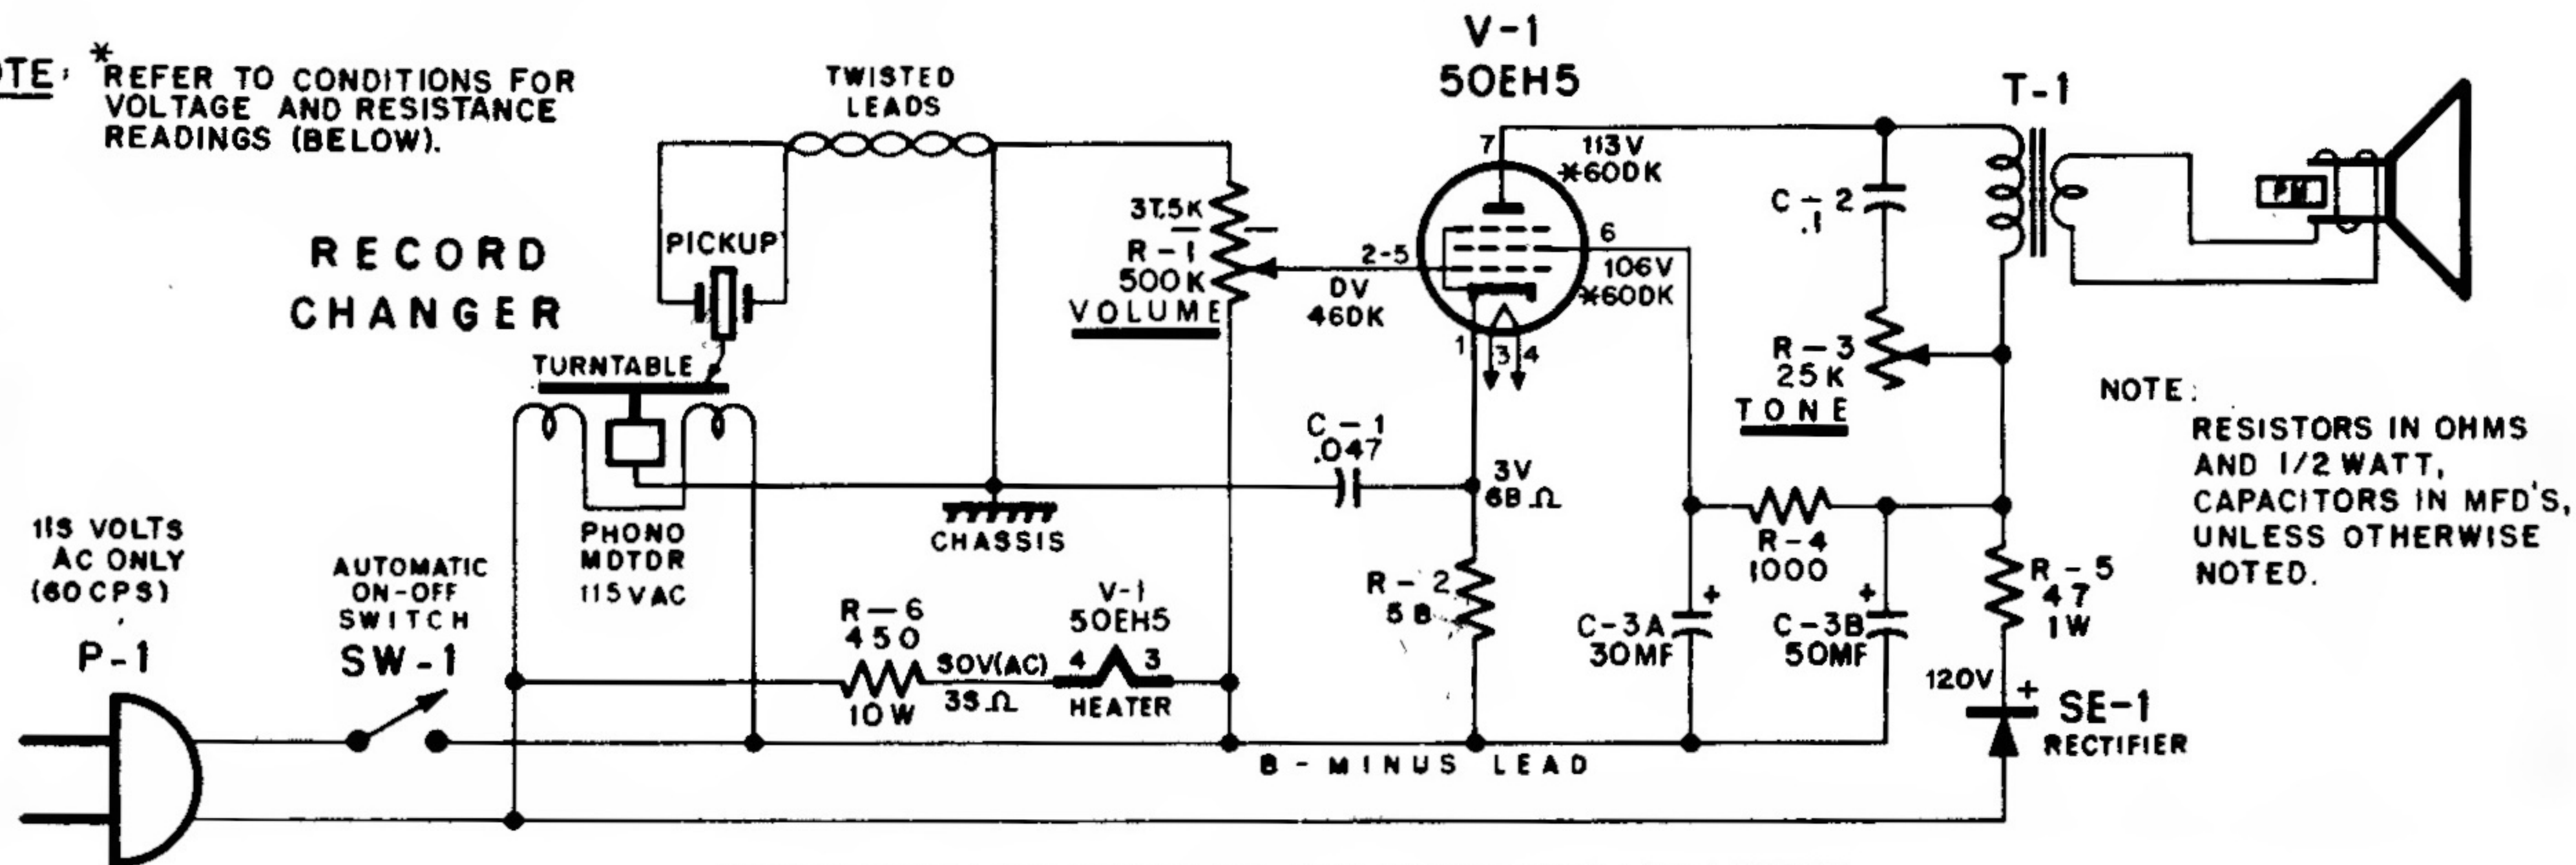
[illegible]TE: *REFER TO CONDITIONS FOR VOLTAGE AND RESISTANCE READINGS (BELOW).

TWISTED LEADS

V-1
50EH5

T-1

RECORD CHANGER

PICKUP

37.5K
R-1
500K
VOLUME

2-5

0V
460K

7

113V
*600K

6

106V
*600K

1 3 4

C-2
.1

R-3
25K
TONE

NOTE:
RESISTORS IN OHMS AND 1/2 WATT, CAPACITORS IN MFD'S, UNLESS OTHERWISE NOTED.

TURNTABLE

C-1
.047

3V
68 Ω

PHONO MOTOR
115 VAC

CHASSIS

R-4
1000

115 VOLTS
AC ONLY
(60 CPS)

P-1

AUTOMATIC ON-OFF SWITCH
SW-1

R-6
450
10W

50V(AC)
35 Ω

V-1
50EH5
4 3
HEATER

R-2
58

C-3A
30MF

C-3B
50MF

R-5
47
1W

120V

SE-1
RECTIFIER

B-MINUS LEAD